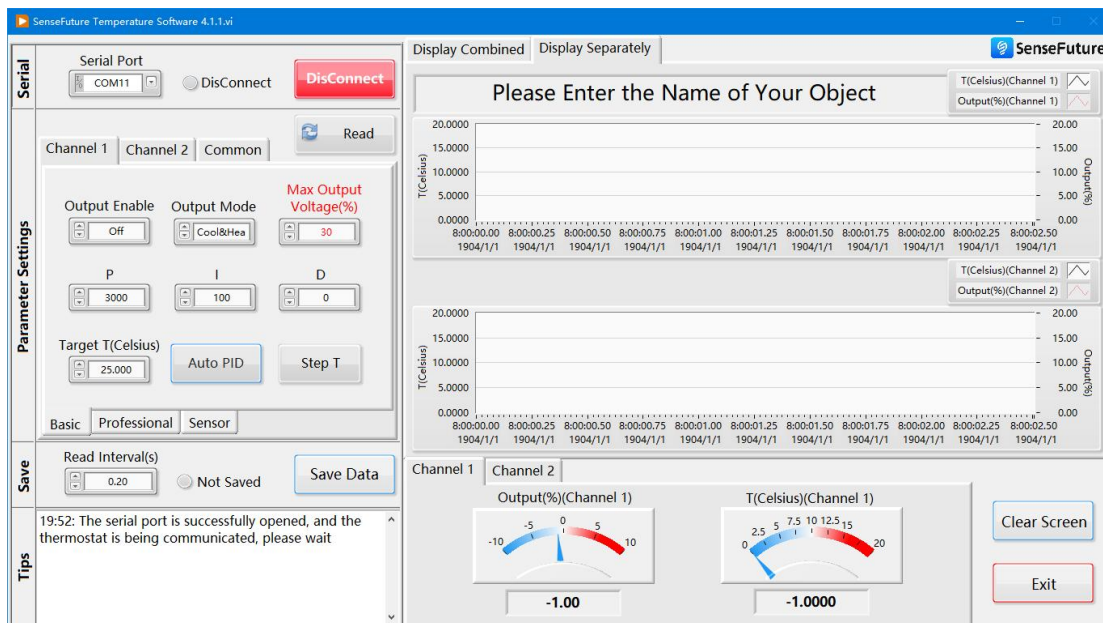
SenseFuture Temperature Software 4.1.1.vi

Serial
Serial Port
COM11
DisConnect
DisConnect

Parameter Settings
Read
Channel 1 | Channel 2 | Common
Output Enable
Off
Output Mode
Cool&Hea
Max Output Voltage(%)
30
P
3000
I
100
D
0
Target T(Celsius)
25.000
Auto PID
Step T
Basic | Professional | Sensor

Save
Read Interval(s)
0.20
Not Saved
Save Data

Tips
19:52: The serial port is successfully opened, and the thermostat is being communicated, please wait

Display Combined | Display Separately
SenseFuture
Please Enter the Name of Your Object
T(Celsius)(Channel 1)
Output(%)(Channel 1)
20.0000
15.0000
10.0000
5.0000
0.0000
T(Celsius)
20.00
15.00
10.00
5.00
0.00
Output(%)
8:00:00.00 1904/1/1
8:00:00.25 1904/1/1
8:00:00.50 1904/1/1
8:00:00.75 1904/1/1
8:00:01.00 1904/1/1
8:00:01.25 1904/1/1
8:00:01.50 1904/1/1
8:00:01.75 1904/1/1
8:00:02.00 1904/1/1
8:00:02.25 1904/1/1
8:00:02.50 1904/1/1

T(Celsius)(Channel 2)
Output(%)(Channel 2)
20.0000
15.0000
10.0000
5.0000
0.0000
T(Celsius)
20.00
15.00
10.00
5.00
0.00
Output(%)
8:00:00.00 1904/1/1
8:00:00.25 1904/1/1
8:00:00.50 1904/1/1
8:00:00.75 1904/1/1
8:00:01.00 1904/1/1
8:00:01.25 1904/1/1
8:00:01.50 1904/1/1
8:00:01.75 1904/1/1
8:00:02.00 1904/1/1
8:00:02.25 1904/1/1
8:00:02.50 1904/1/1

Channel 1 | Channel 2
Output(%)(Channel 1)
-10 -5 0 5 10
-1.00
T(Celsius)(Channel 1)
0 2.5 5 7.5 10 12.5 15 20
-1.0000
Clear Screen
Exit